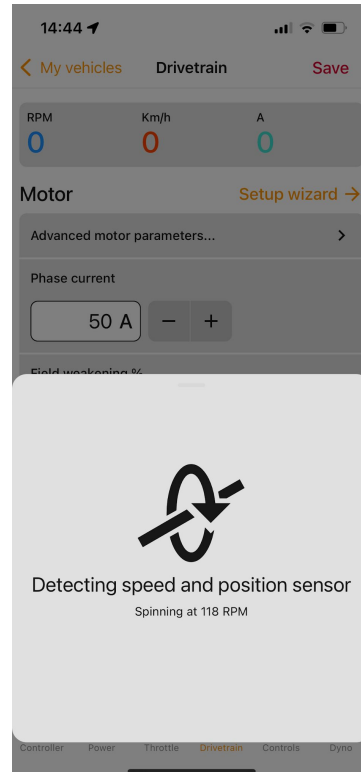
14:44

< My vehicles Drivetrain Save

| RPM | Km/h | A |
|---|---|---|
| 0 | 0 | 0 |

Motor Setup wizard →

Advanced motor parameters... >

Phase current

50 A − +

Field weakening %

Detecting speed and position sensor

Spinning at 118 RPM

Controller Power Throttle Drivetrain Controls Dyno